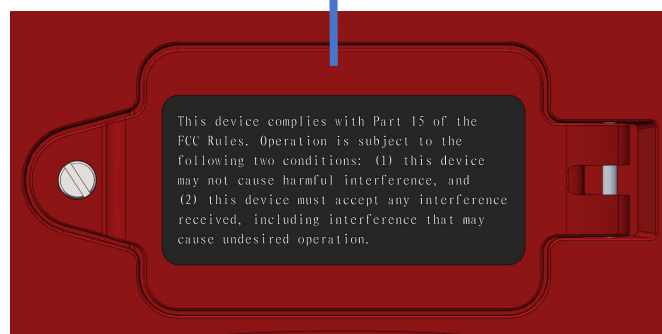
This device complies with Part 15 of the FCC Rules. Operation is subject to the following two conditions: (1) this device may not cause harmful interference, and (2) this device must accept any interference received, including interference that may cause undesired operation.